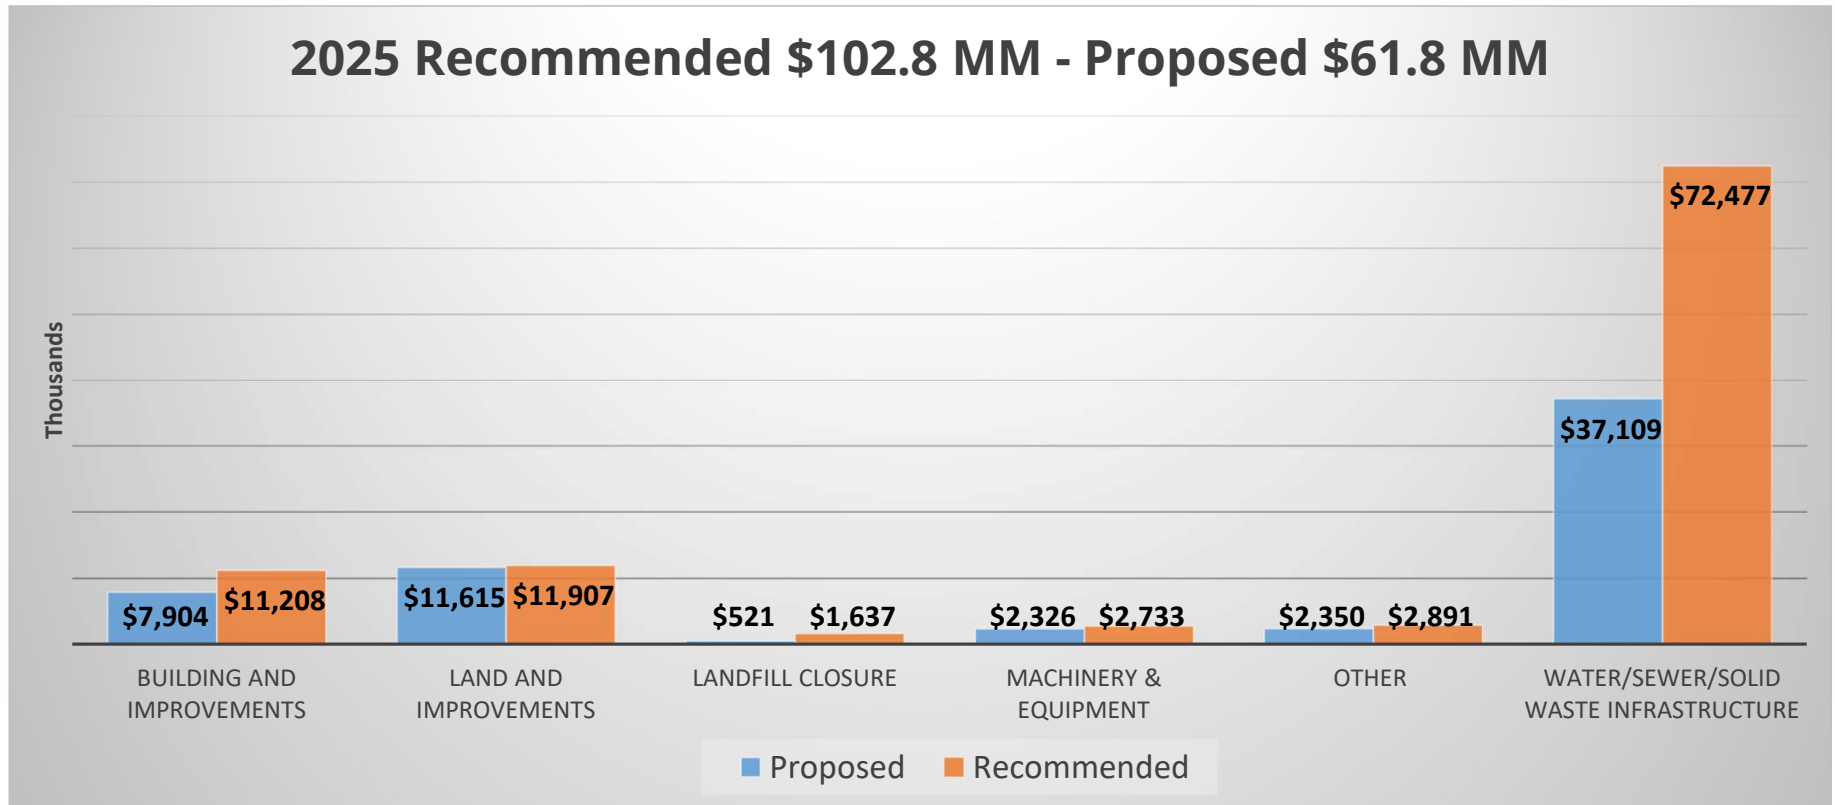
2025 Recommended \$102.8 MM - Proposed \$61.8 MM

Thousands

\$7,904 \$11,208 \$11,615 \$11,907 \$521 \$1,637 \$2,326 \$2,733 \$2,350 \$2,891 \$37,109 \$72,477

BUILDING AND IMPROVEMENTS
LAND AND IMPROVEMENTS
LANDFILL CLOSURE
MACHINERY & EQUIPMENT
OTHER
WATER/SEWER/SOLID WASTE INFRASTRUCTURE

Proposed Recommended